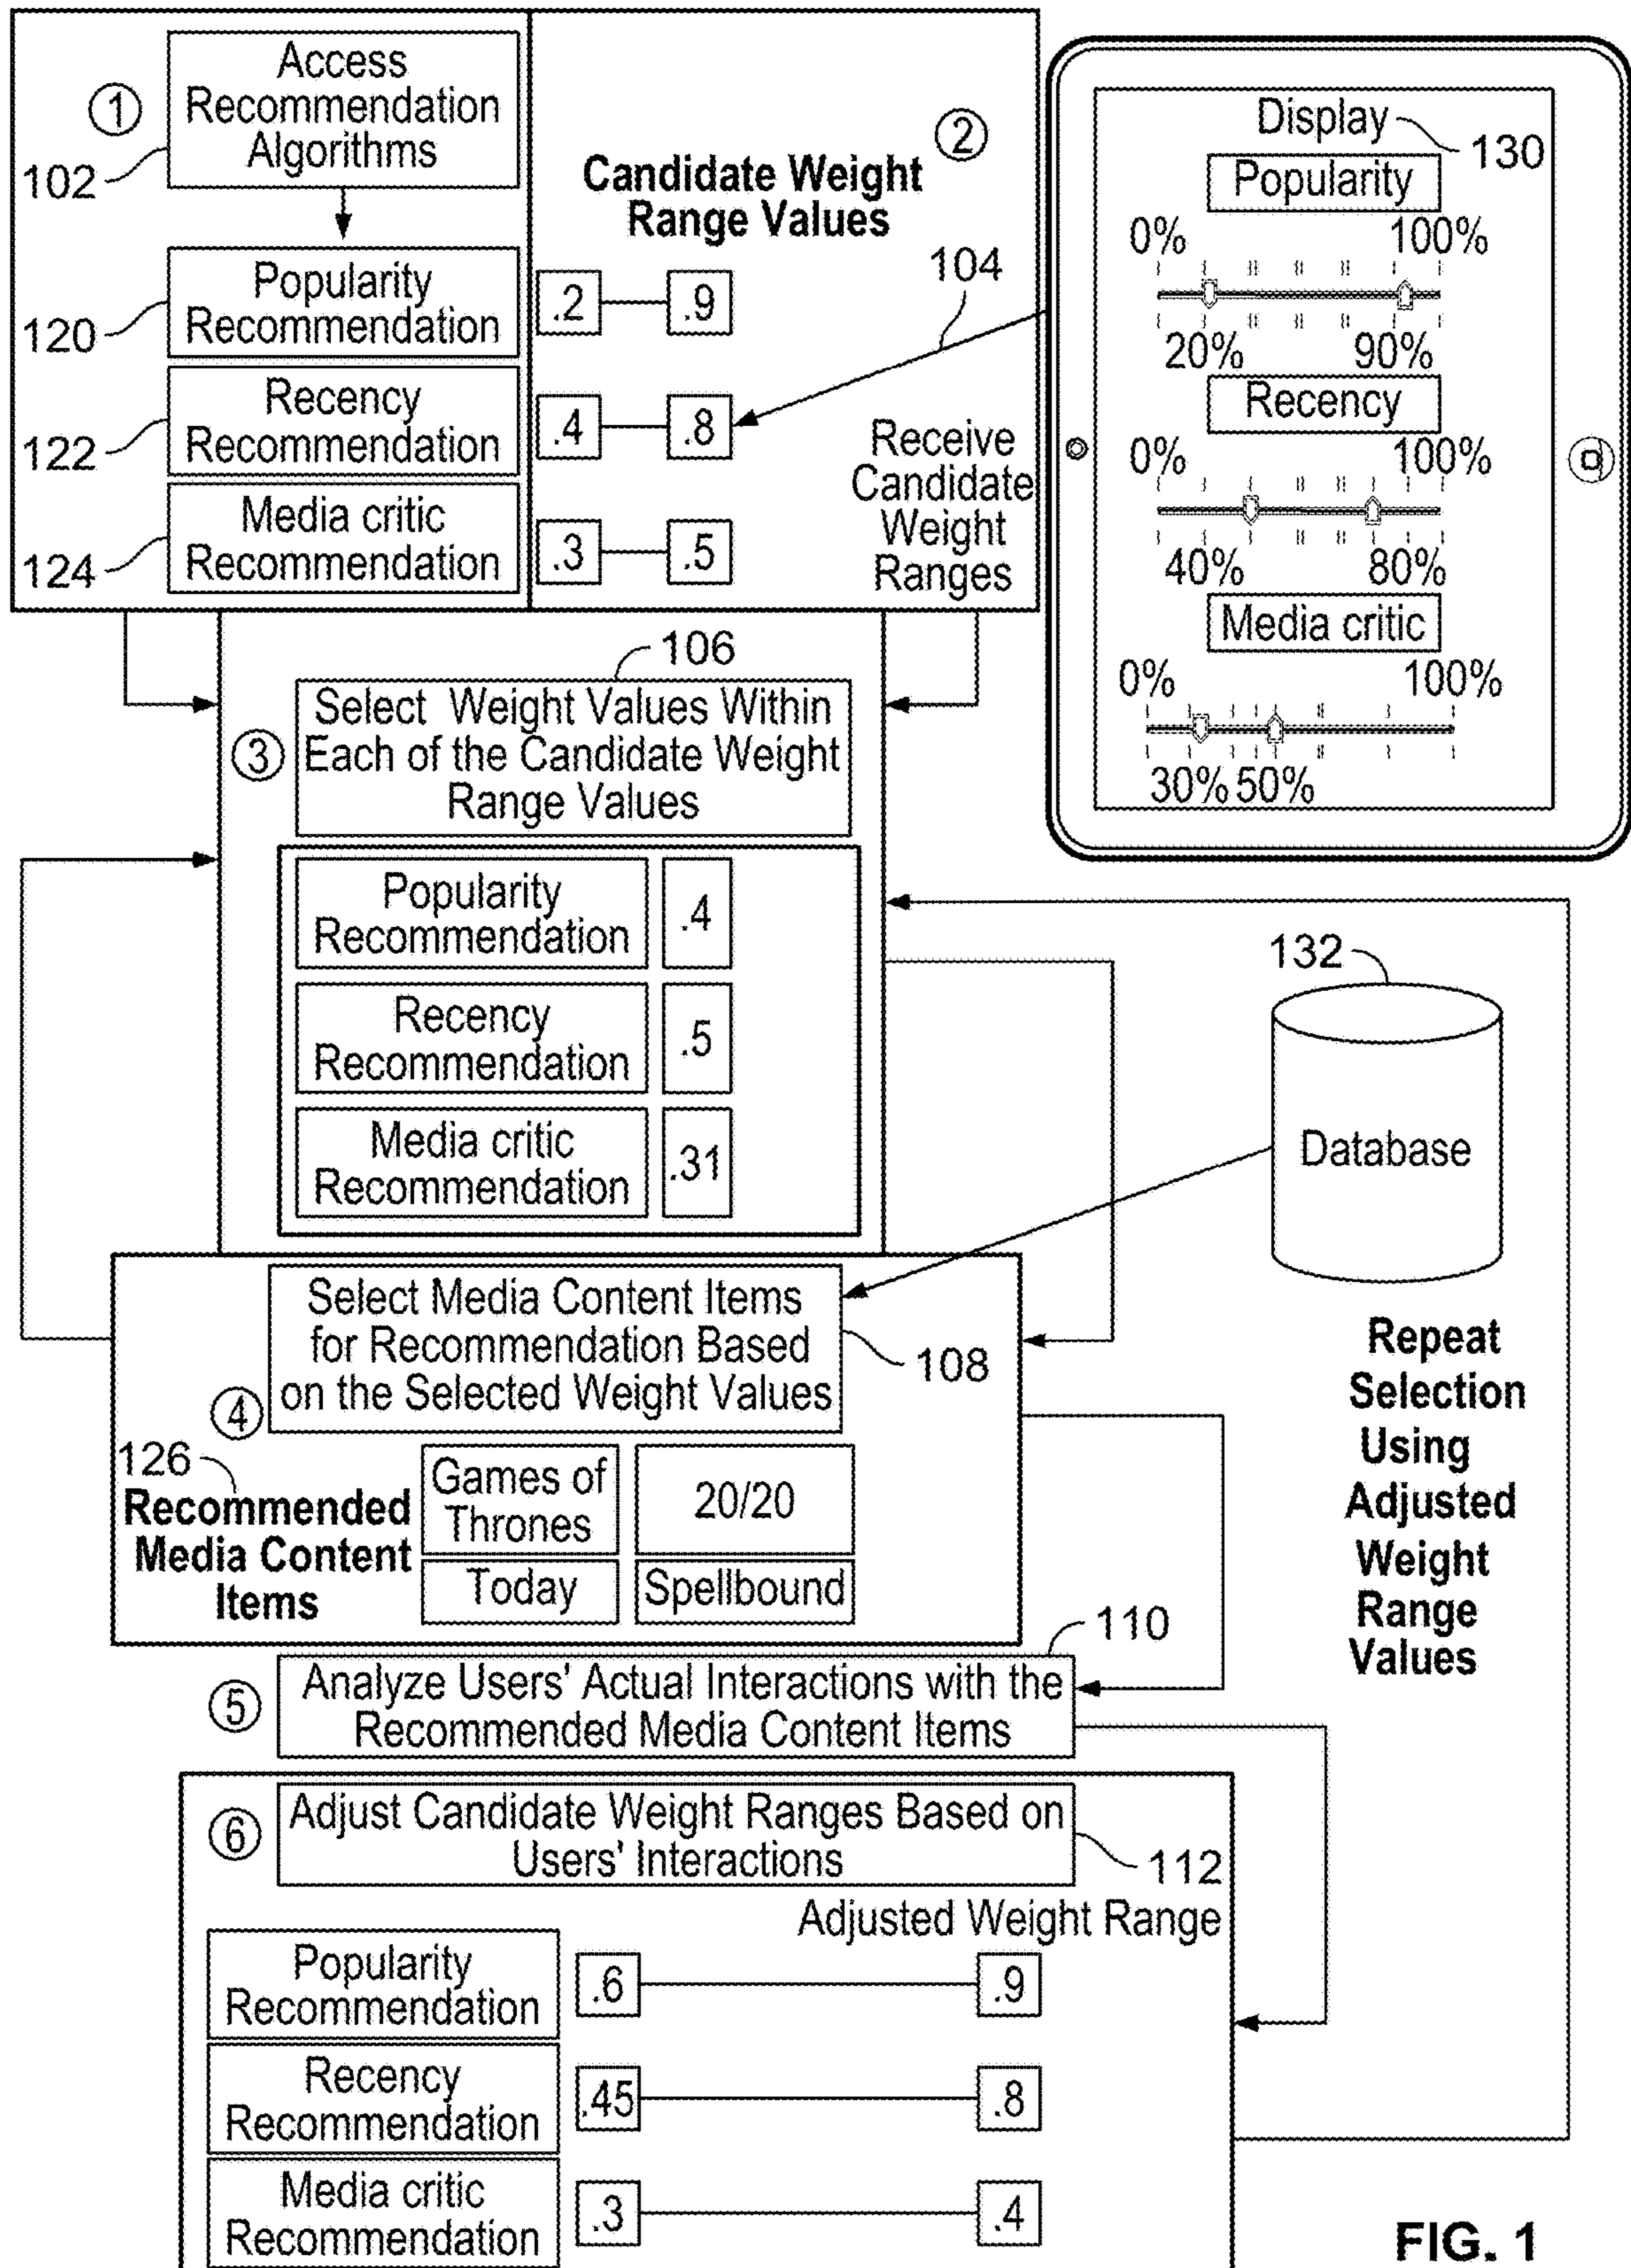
① Access Recommendation Algorithms
102

120 Popularity Recommendation
122 Recency Recommendation
124 Media critic Recommendation

Candidate Weight Range Values ②
104
.2 .9
.4 .8
.3 .5
Receive Candidate Weight Ranges

Display 130
Popularity
0% 100%
20% 90%
Recency
0% 100%
40% 80%
Media critic
0% 100%
30% 50%

106
③ Select Weight Values Within Each of the Candidate Weight Range Values

| Popularity Recommendation | .4 |
|---|---|
| Recency Recommendation | .5 |
| Media critic Recommendation | .31 |

132
Database

Select Media Content Items for Recommendation Based on the Selected Weight Values
④ 108
126
Recommended Media Content Items

| Games of Thrones | 20/20 |
|---|---|
| Today | Spellbound |

Repeat Selection Using Adjusted Weight Range Values

110
⑤ Analyze Users' Actual Interactions with the Recommended Media Content Items

⑥ Adjust Candidate Weight Ranges Based on Users' Interactions
112
Adjusted Weight Range

| Popularity Recommendation | .6 | .9 |
|---|---|---|
| Recency Recommendation | .45 | .8 |
| Media critic Recommendation | .3 | .4 |

FIG. 1